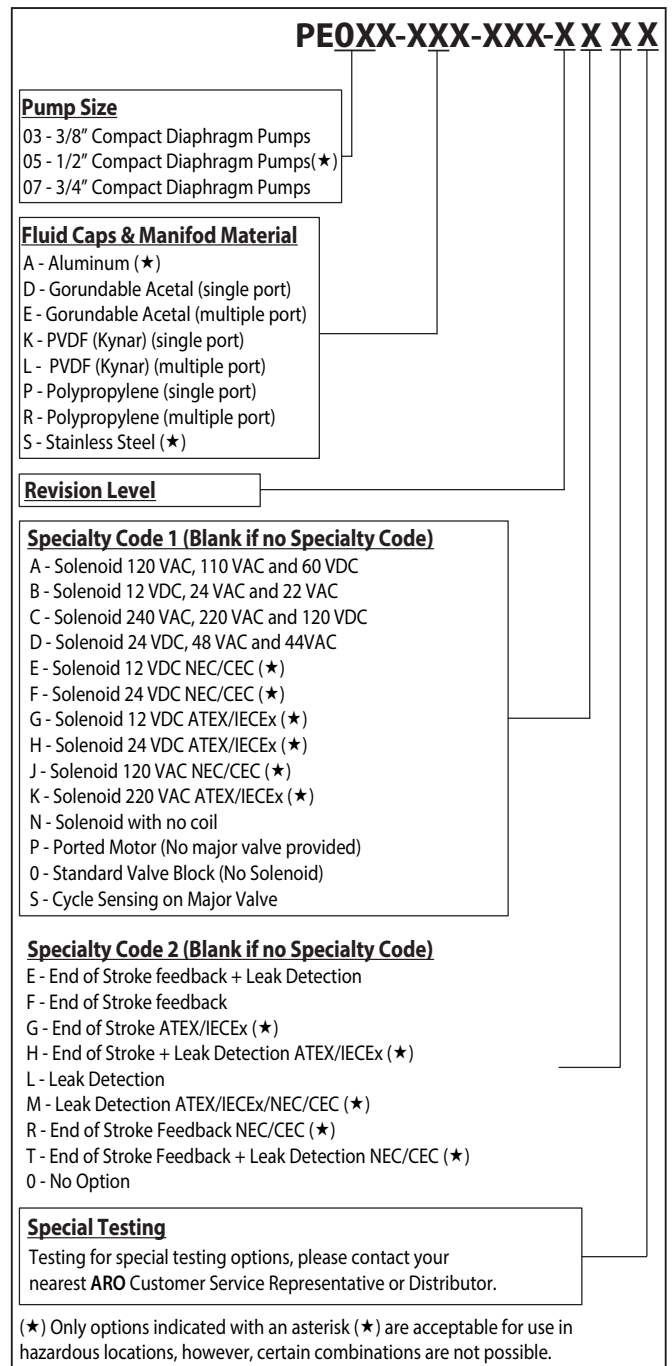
PE0XX-XXX-XXX-X X X X

**Pump Size**
03 - 3/8" Compact Diaphragm Pumps
05 - 1/2" Compact Diaphragm Pumps(★)
07 - 3/4" Compact Diaphragm Pumps

**Fluid Caps & Manifod Material**
A - Aluminum (★)
D - Gorundable Acetal (single port)
E - Gorundable Acetal (multiple port)
K - PVDF (Kynar) (single port)
L - PVDF (Kynar) (multiple port)
P - Polypropylene (single port)
R - Polypropylene (multiple port)
S - Stainless Steel (★)

**Revision Level**

**Specialty Code 1 (Blank if no Specialty Code)**
A - Solenoid 120 VAC, 110 VAC and 60 VDC
B - Solenoid 12 VDC, 24 VAC and 22 VAC
C - Solenoid 240 VAC, 220 VAC and 120 VDC
D - Solenoid 24 VDC, 48 VAC and 44VAC
E - Solenoid 12 VDC NEC/CEC (★)
F - Solenoid 24 VDC NEC/CEC (★)
G - Solenoid 12 VDC ATEX/IECEx (★)
H - Solenoid 24 VDC ATEX/IECEx (★)
J - Solenoid 120 VAC NEC/CEC (★)
K - Solenoid 220 VAC ATEX/IECEx (★)
N - Solenoid with no coil
P - Ported Motor (No major valve provided)
0 - Standard Valve Block (No Solenoid)
S - Cycle Sensing on Major Valve

**Specialty Code 2 (Blank if no Specialty Code)**
E - End of Stroke feedback + Leak Detection
F - End of Stroke feedback
G - End of Stroke ATEX/IECEx (★)
H - End of Stroke + Leak Detection ATEX/IECEx (★)
L - Leak Detection
M - Leak Detection ATEX/IECEx/NEC/CEC (★)
R - End of Stroke Feedback NEC/CEC (★)
T - End of Stroke Feedback + Leak Detection NEC/CEC (★)
0 - No Option

**Special Testing**
Testing for special testing options, please contact your nearest **ARO** Customer Service Representative or Distributor.

(★) Only options indicated with an asterisk (★) are acceptable for use in hazardous locations, however, certain combinations are not possible.